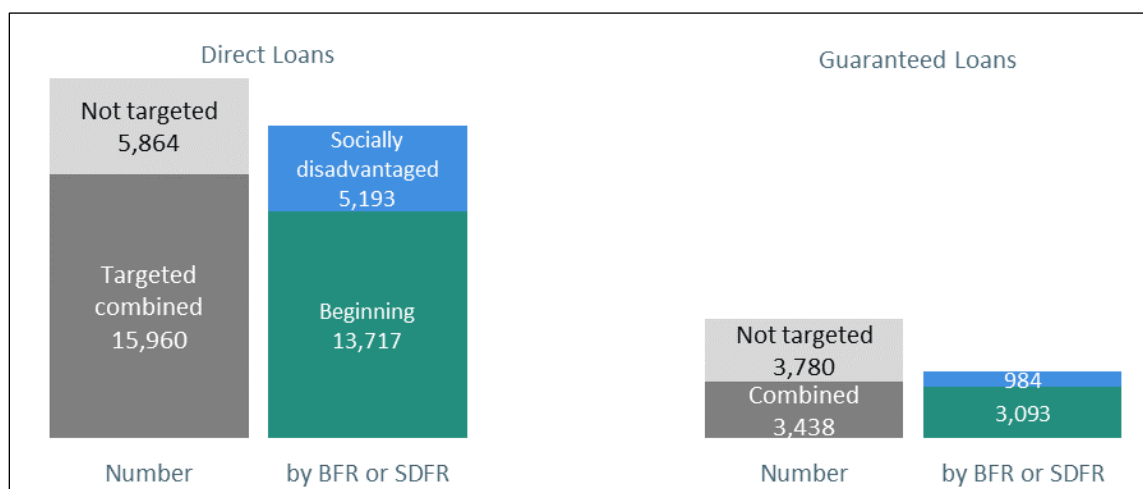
Direct Loans

Not targeted
5,864

Targeted combined
15,960

Socially disadvantaged
5,193

Beginning
13,717

Number

by BFR or SDFR

Guaranteed Loans

Not targeted
3,780

Combined
3,438

984

3,093

Number

by BFR or SDFR